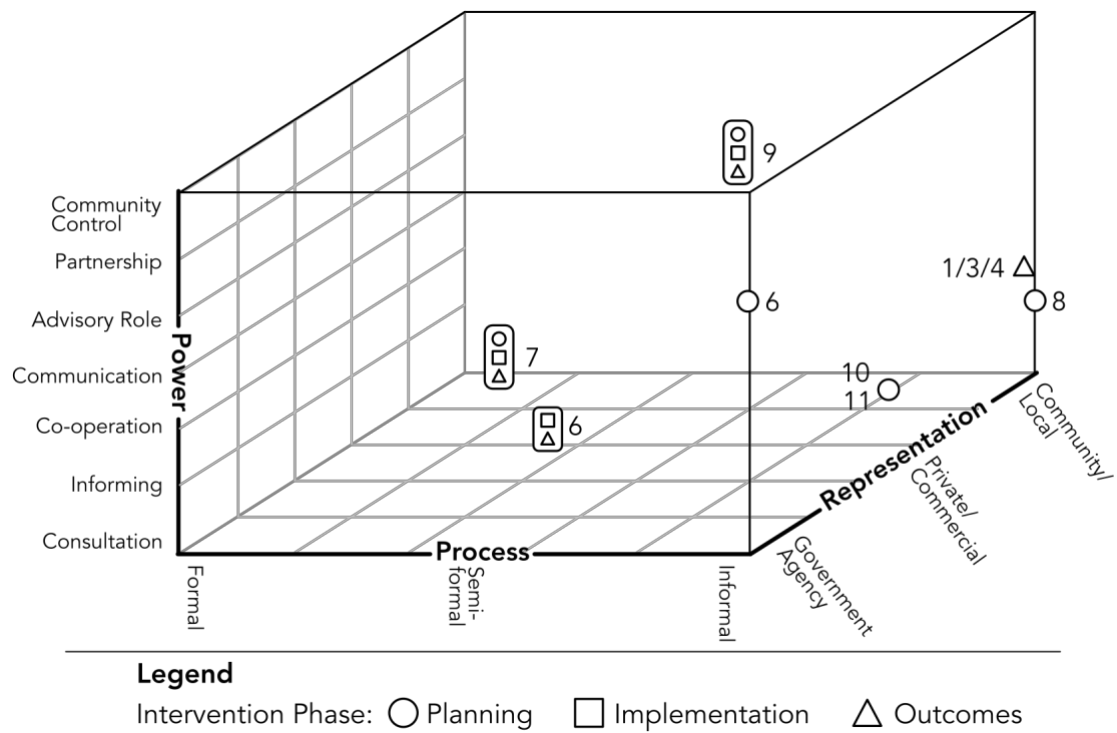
9

Community Control

Partnership

Advisory Role

Communication

Co-operation

Informing

Consultation

Power

1/3/4

6

8

7

10
11

6

Representation

Community/ Local

Private/ Commercial

Government Agency

Process

Formal

Semi-formal

Informal

Legend

Intervention Phase: ○ Planning □ Implementation △ Outcomes